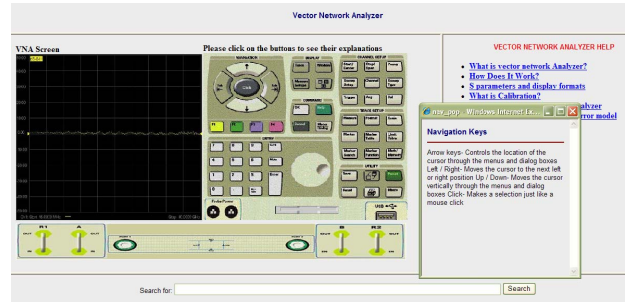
Vector Network Analyzer

VNA Screen

Please click on the buttons to see their explanations

VECTOR NETWORK ANALYZER HELP

- What is vector network Analyzer?
- How Does It Work?
- S parameters and display formats
- What is Calibration?

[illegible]alyzer
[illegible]rror model

nav_pop - Windows Internet Ex...

Navigation Keys

Arrow keys- Controls the location of the cursor through the menus and dialog boxes Left / Right- Moves the cursor to the next left or right position Up / Down- Moves the cursor vertically through the menus and dialog boxes Click- Makes a selection just like a mouse click

Search for:

Search